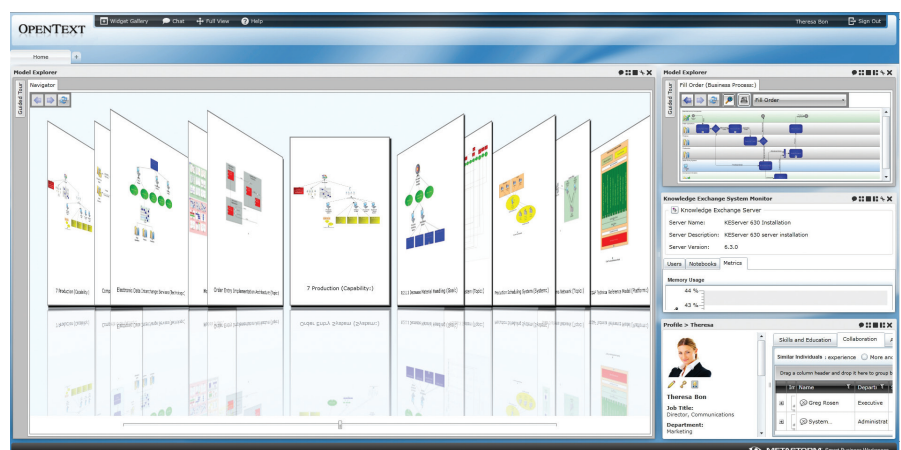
OPENTEXT

Widget Gallery Chat Full View Help Theresa Bon Sign Out

Home

Model Explorer

Guided Tour

Navigator

7 Production (Capability:)

Electronic Data Interchange Services (Technique:)

Order Entry (Implementation Architecture)

Model Explorer

Guided Tour

Fill Order (Business Process:)

Fill Order

Knowledge Exchange System Monitor

Knowledge Exchange Server

Server Name: KEServer 630 Installation

Server Description: KEServer 630 server installation

Server Version: 6.3.0

Users Notebooks Metrics

Memory Usage

44 %

43 %

Profile > Theresa

Theresa Bon

Job Title:
Director, Communications

Department:
Marketing

Skills and Education Collaboration

Similar Individuals : experience More

Drag a column header and drop it here to group b

Name Depart

Greg Rosen Executive

System.. Administrat

METASTORM